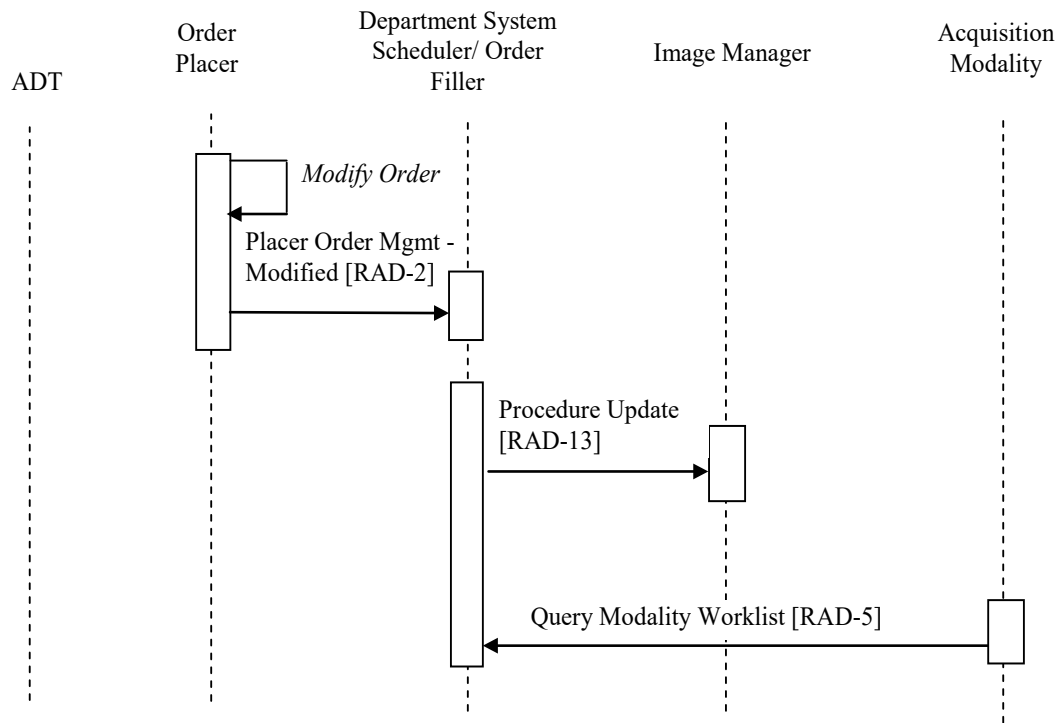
ADT

Order Placer

Department System Scheduler/ Order Filler

Image Manager

Acquisition Modality

Modify Order

Placer Order Mgmt - Modified [RAD-2]

Procedure Update [RAD-13]

Query Modality Worklist [RAD-5]